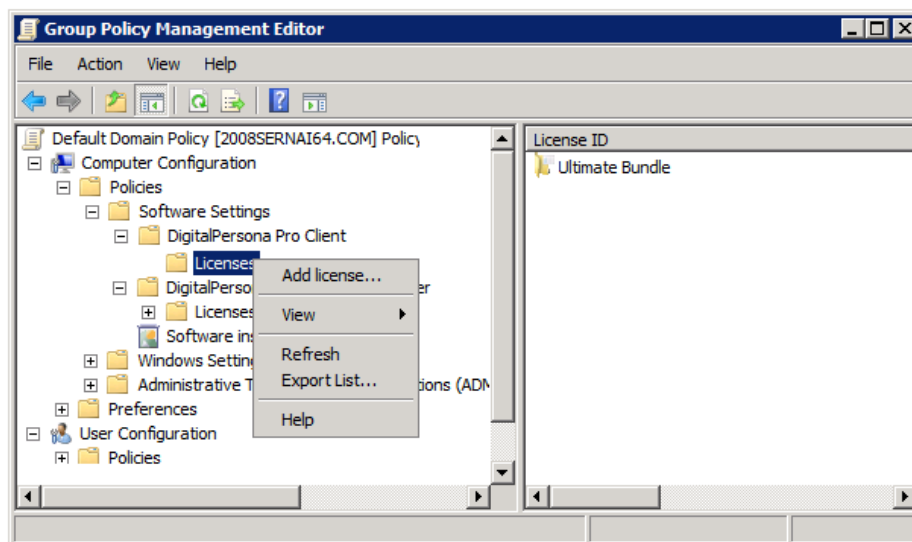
Group Policy Management Editor

File Action View Help

Default Domain Policy [2008SERNAI64.COM] Policy
Computer Configuration
Policies
Software Settings
DigitalPersona Pro Client
Licenses
DigitalPerso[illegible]r
Licenses
Software ins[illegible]
Windows Settin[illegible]
Administrative T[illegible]tions (ADM
Preferences
User Configuration
Policies

Add license...
View
Refresh
Export List...
Help

License ID
Ultimate Bundle